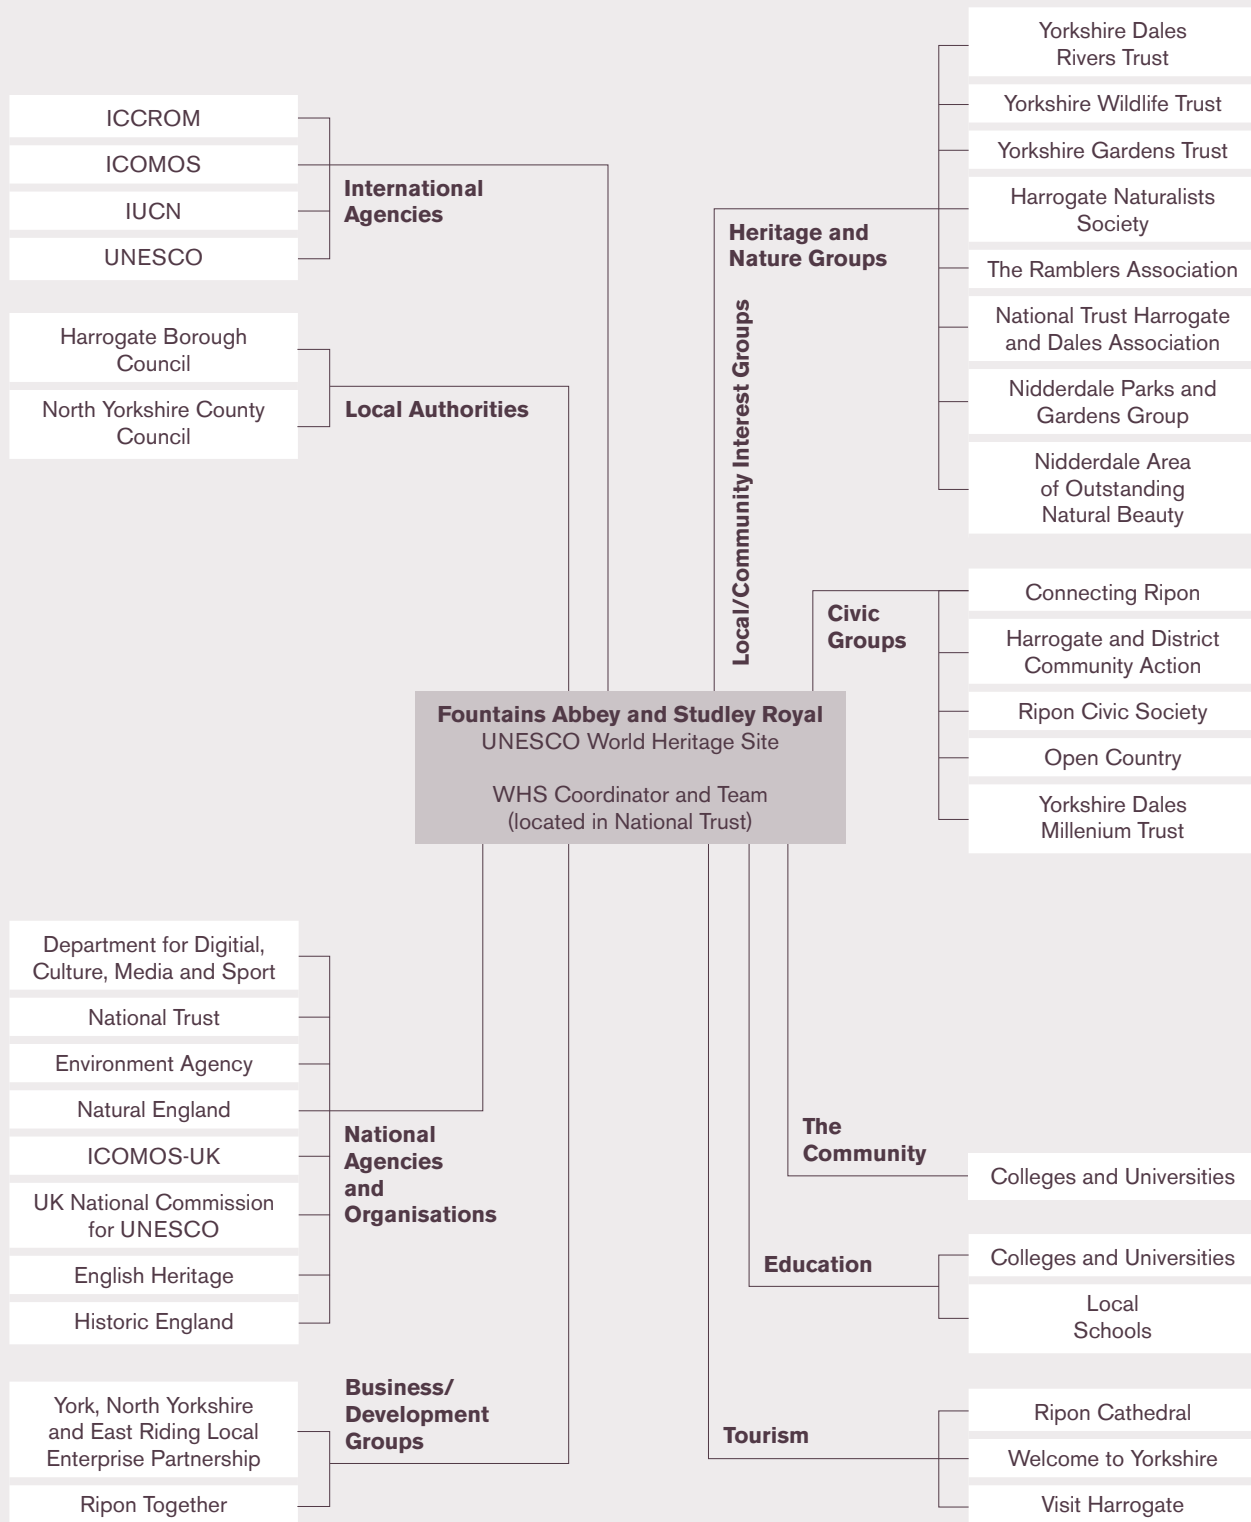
ICCROM
ICOMOS
IUCN
UNESCO

International Agencies

Harrogate Borough Council
North Yorkshire County Council

Local Authorities

Heritage and Nature Groups

Yorkshire Dales Rivers Trust
Yorkshire Wildlife Trust
Yorkshire Gardens Trust
Harrogate Naturalists Society
The Ramblers Association
National Trust Harrogate and Dales Association
Nidderdale Parks and Gardens Group
Nidderdale Area of Outstanding Natural Beauty

Local/Community Interest Groups

Civic Groups

Connecting Ripon
Harrogate and District Community Action
Ripon Civic Society
Open Country
Yorkshire Dales Millenium Trust

Fountains Abbey and Studley Royal
UNESCO World Heritage Site

WHS Coordinator and Team
(located in National Trust)

Department for Digitial, Culture, Media and Sport
National Trust
Environment Agency
Natural England
ICOMOS-UK
UK National Commission for UNESCO
English Heritage
Historic England

National Agencies and Organisations

The Community

Colleges and Universities

Education

Colleges and Universities
Local Schools

York, North Yorkshire and East Riding Local Enterprise Partnership
Ripon Together

Business/ Development Groups

Tourism

Ripon Cathedral
Welcome to Yorkshire
Visit Harrogate